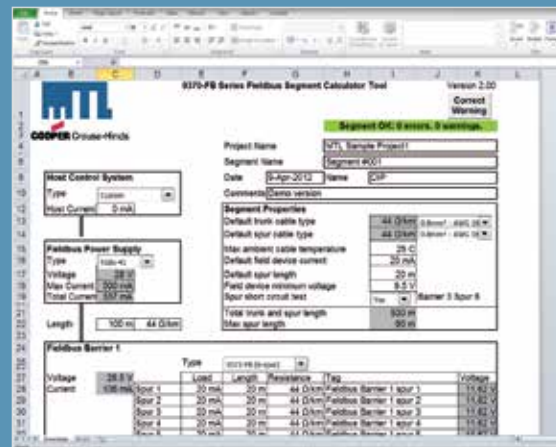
MTL
COOPER Crouse-Hinds

9370-FB Series Fieldbus Segment Calculator Tool

Version 2.00

Correct Warning

Segment OK: 0 errors, 0 warnings.

Project Name MTL Sample Project1
Segment Name Segment #001
Date 9-Apr-2012 Name CXP
Comments Demo version

Host Control System
Type Custom
Host Current 0 mA

Segment Properties
Default trunk cable type 44 Ω/km
Default spur cable type 44 Ω/km
Max ambient cable temperature 25 C
Default field device current 20 mA
Default spur length 20 m
Field device minimum voltage 9.5 V
Spur short circuit test Yes Barrier 3 Spur 6
Total trunk and spur length 600 m
Max spur length 80 m

Fieldbus Power Supply
Type
Voltage 28 V
Max Current 500 mA
Total Current 557 mA

Length 100 m 44 Ω/km

Fieldbus Barrier 1
Type

| | | Load | Length | Resistance | Tag | Voltage |
|---|---|---|---|---|---|---|
| Voltage 26.5 V | | | | | | |
| Current 136 mA | Spur 1 | 20 mA | 20 m | 44 Ω/km | Fieldbus Barrier 1 spur 1 | 11.62 V |
| | Spur 2 | 20 mA | 20 m | 44 Ω/km | Fieldbus Barrier 1 spur 2 | 11.62 V |
| | Spur 3 | 20 mA | 20 m | 44 Ω/km | Fieldbus Barrier 1 spur 3 | 11.62 V |
| | Spur 4 | 20 mA | 20 m | 44 Ω/km | Fieldbus Barrier 1 spur 4 | 11.62 V |
| | Spur 5 | 20 mA | 20 m | 44 Ω/km | Fieldbus Barrier 1 spur 5 | 11.62 V |